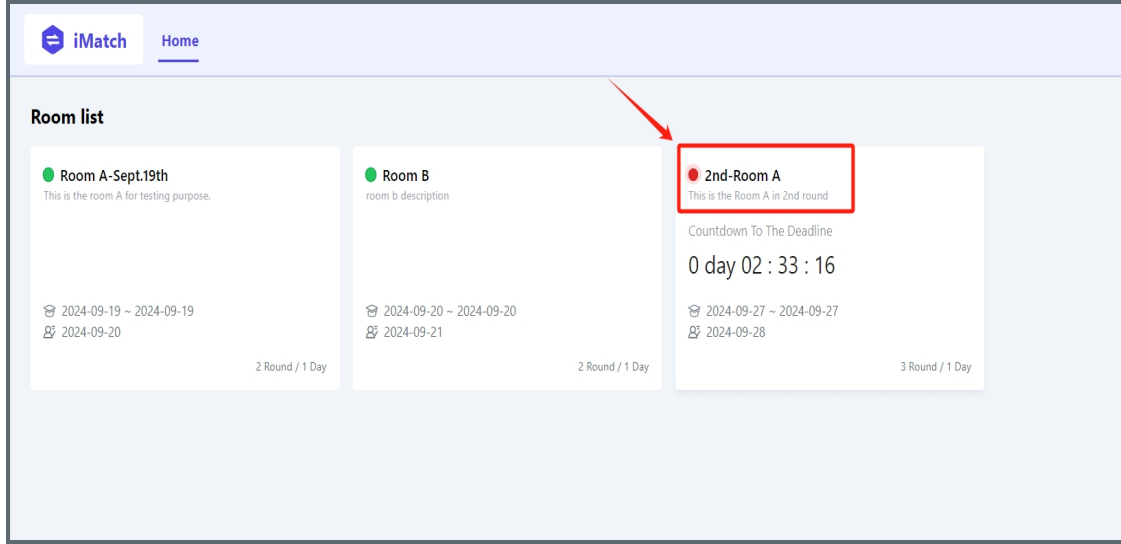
iMatch Home

Room list

Room A-Sept.19th
This is the room A for testing purpose.

2024-09-19 ~ 2024-09-19
2024-09-20

2 Round / 1 Day

Room B
room b description

2024-09-20 ~ 2024-09-20
2024-09-21

2 Round / 1 Day

2nd-Room A
This is the Room A in 2nd round

Countdown To The Deadline

0 day 02 : 33 : 16

2024-09-27 ~ 2024-09-27
2024-09-28

3 Round / 1 Day